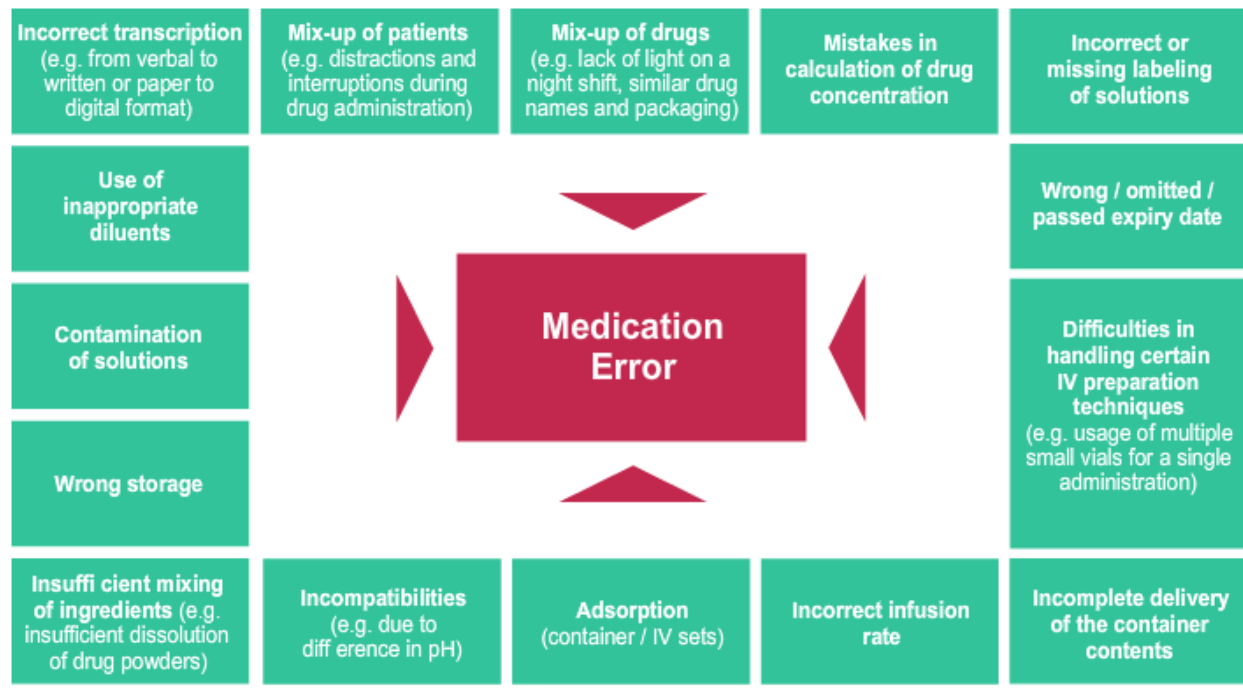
Incorrect transcription (e.g. from verbal to written or paper to digital format)

Mix-up of patients (e.g. distractions and interruptions during drug administration)

Mix-up of drugs (e.g. lack of light on a night shift, similar drug names and packaging)

Mistakes in calculation of drug concentration

Incorrect or missing labeling of solutions

Use of inappropriate diluents

Wrong / omitted / passed expiry date

Contamination of solutions

Medication Error

Difficulties in handling certain IV preparation techniques (e.g. usage of multiple small vials for a single administration)

Wrong storage

Insuffi cient mixing of ingredients (e.g. insufficient dissolution of drug powders)

Incompatibilities (e.g. due to diff erence in pH)

Adsorption (container / IV sets)

Incorrect infusion rate

Incomplete delivery of the container contents